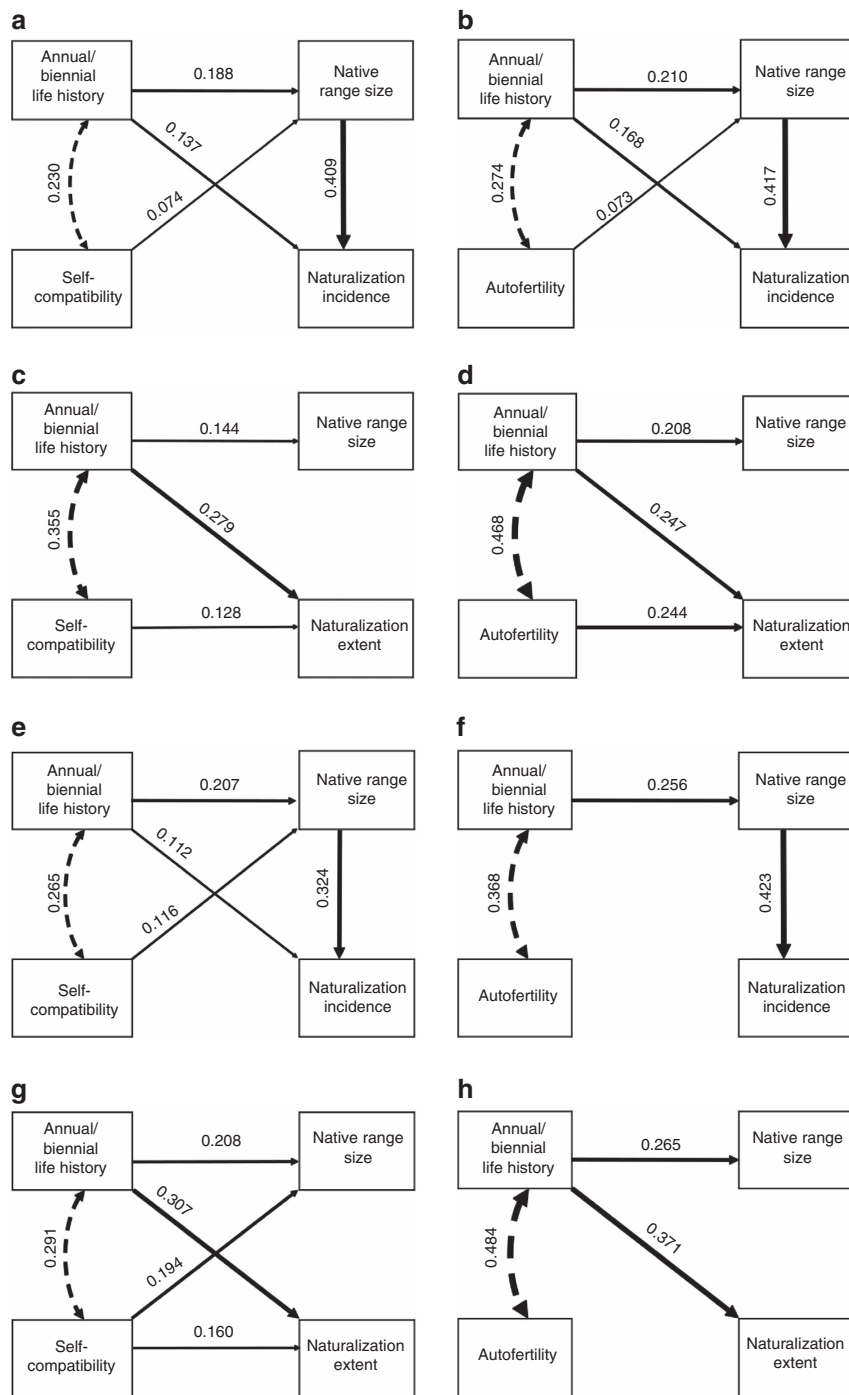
a

Annual/ biennial life history

0.188

Native range size

0.137

0.230

0.409

0.074

Self-compatibility

Naturalization incidence

b

Annual/ biennial life history

0.210

Native range size

0.168

0.274

0.417

0.073

Autofertility

Naturalization incidence

c

Annual/ biennial life history

0.144

Native range size

0.355

0.279

Self-compatibility

0.128

Naturalization extent

d

Annual/ biennial life history

0.208

Native range size

0.468

0.247

Autofertility

0.244

Naturalization extent

e

Annual/ biennial life history

0.207

Native range size

0.112

0.265

0.324

0.116

Self-compatibility

Naturalization incidence

f

Annual/ biennial life history

0.256

Native range size

0.368

0.423

Autofertility

Naturalization incidence

g

Annual/ biennial life history

0.208

Native range size

0.307

0.291

0.194

Self-compatibility

0.160

Naturalization extent

h

Annual/ biennial life history

0.265

Native range size

0.484

0.371

Autofertility

Naturalization extent